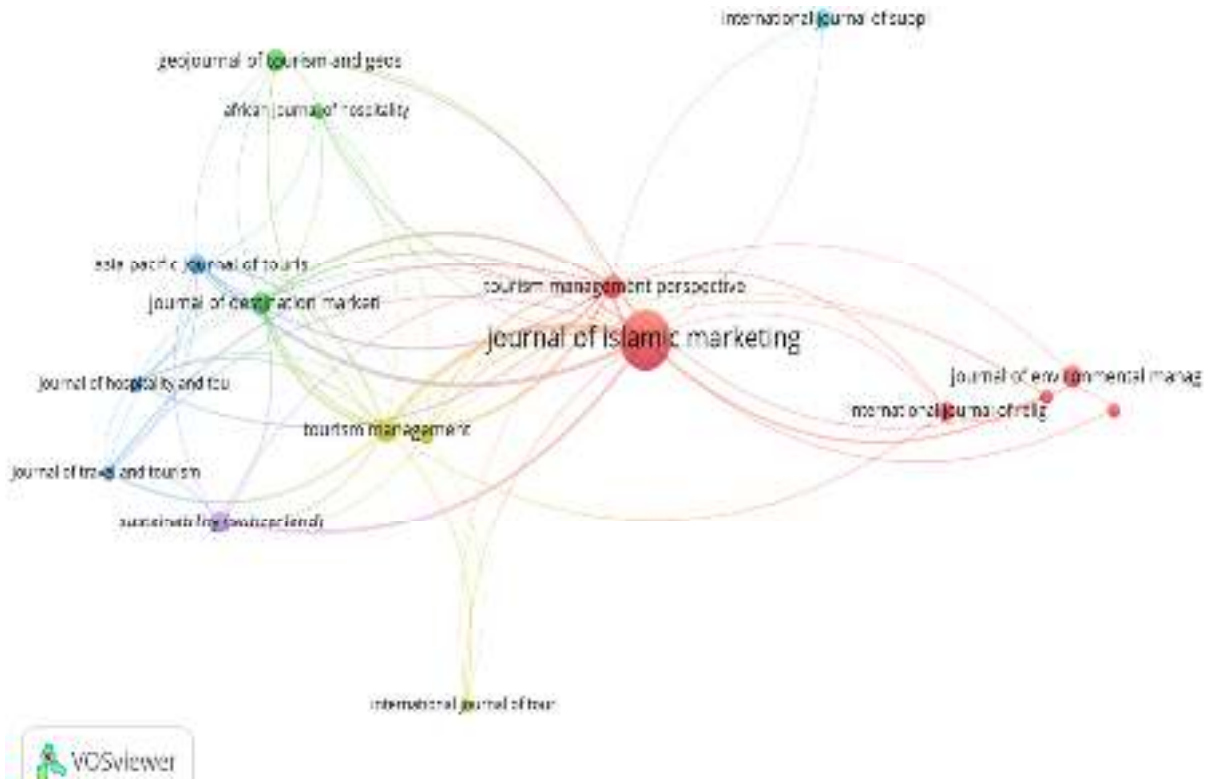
international journal of suppl

geojournal of tourism and geos

african journal of hospitality

asia pacific journal of touris

journal of destination market

tourism management perspective

journal of islamic marketing

journal of hospitality and tou

journal of environmental manag

international journal of relig

tourism management

journal of travel and tourism

sustainability (switzerland)

international journal of tour

VOSviewer